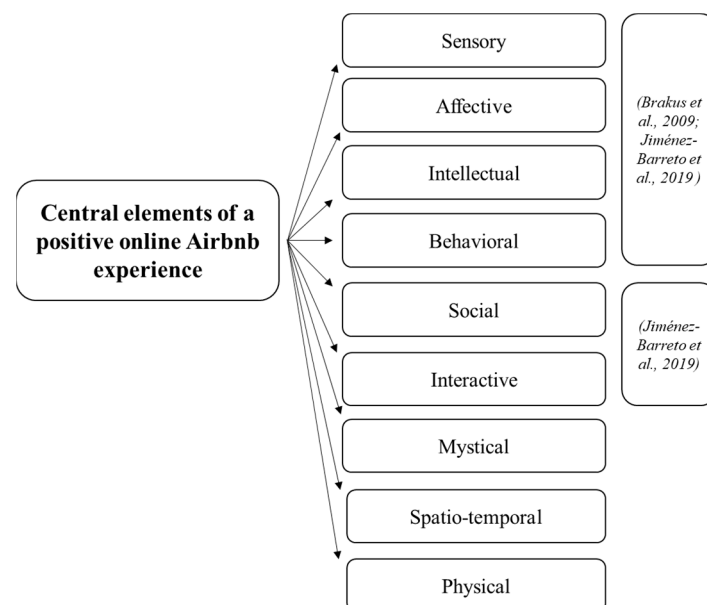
Central elements of a positive online Airbnb experience

Sensory

Affective

Intellectual

Behavioral

Social

Interactive

Mystical

Spatio-temporal

Physical

(Brakus et al., 2009; Jiménez-Barreto et al., 2019 )

(Jiménez-Barreto et al., 2019)